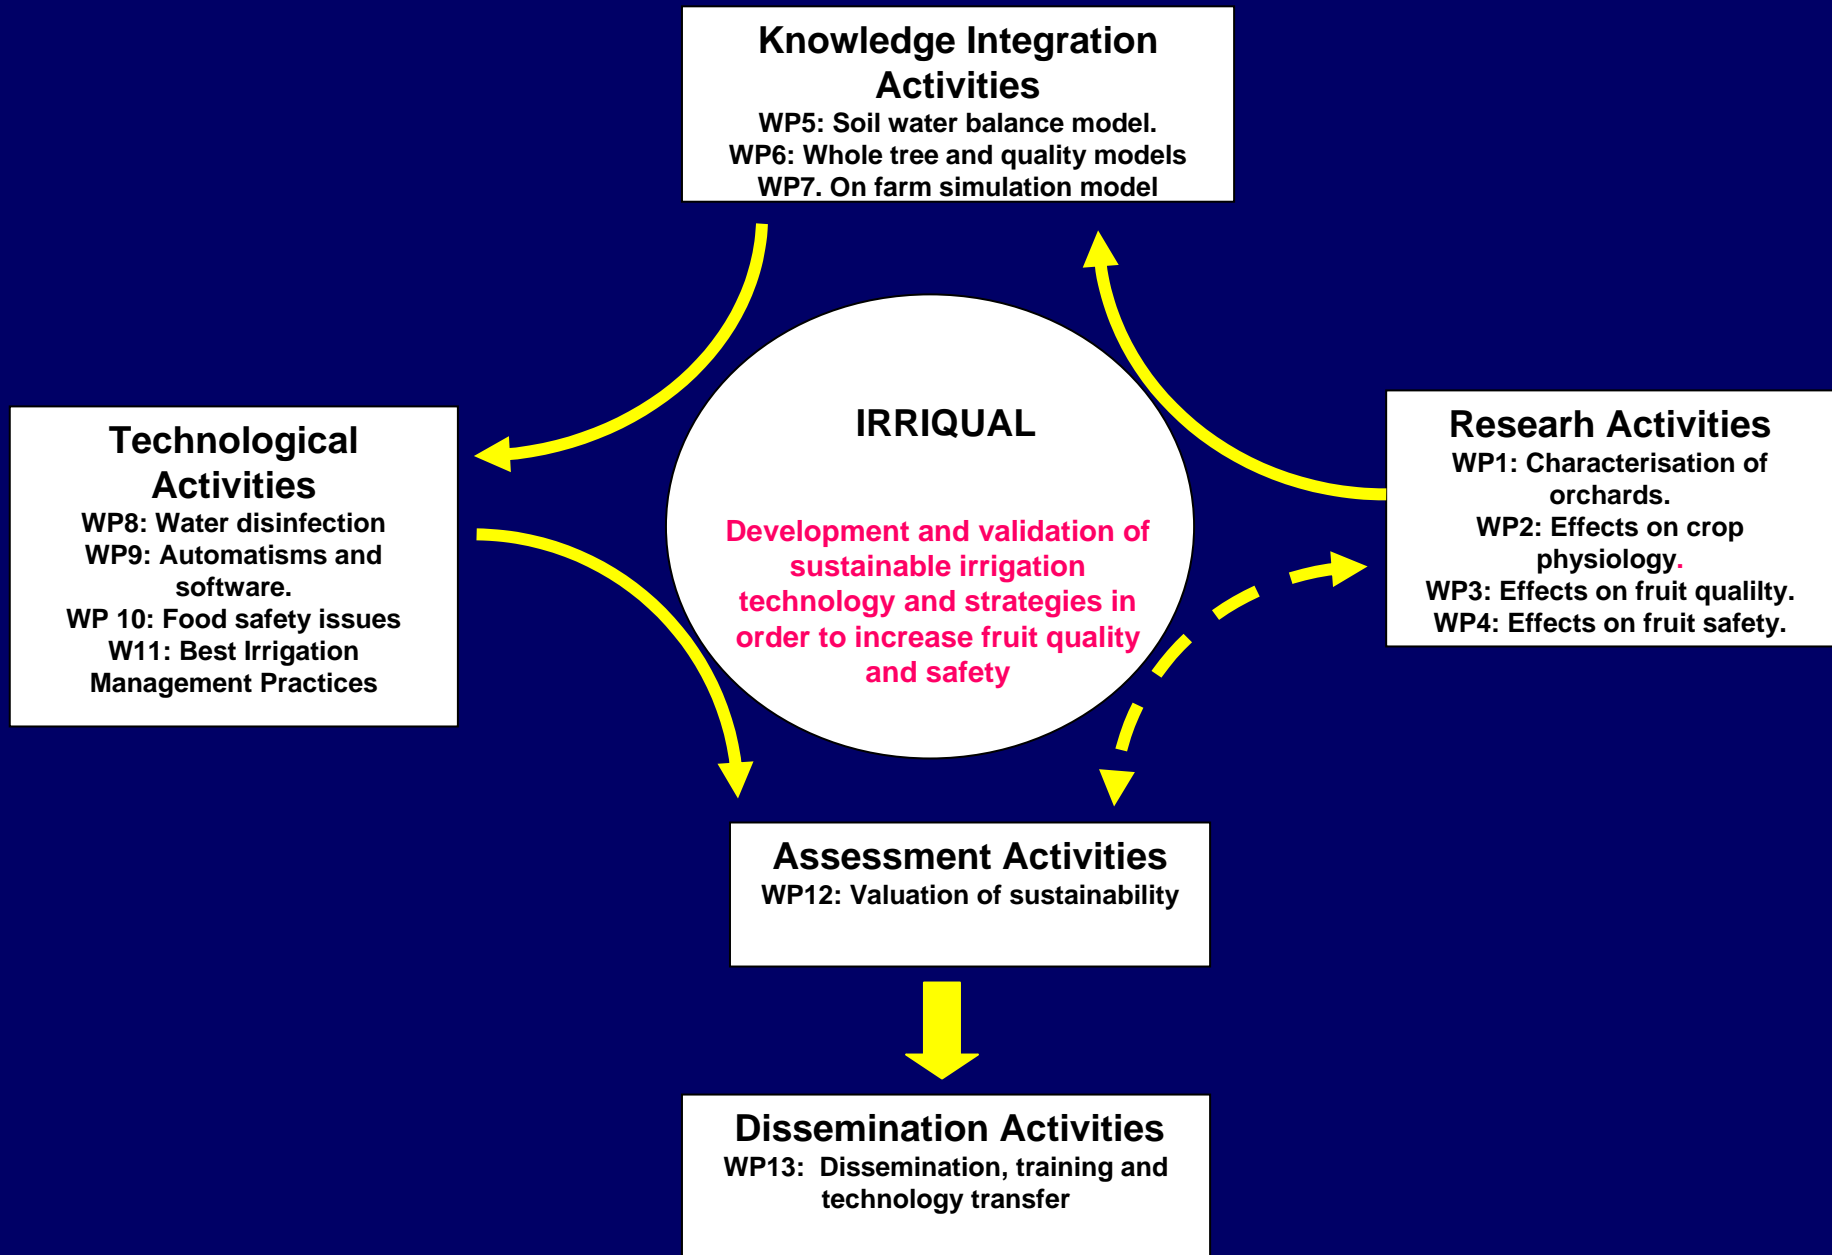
Knowledge Integration Activities
WP5: Soil water balance model.
WP6: Whole tree and quality models
WP7. On farm simulation model

Technological Activities
WP8: Water disinfection
WP9: Automatisms and software.
WP 10: Food safety issues
W11: Best Irrigation Management Practices

IRRIQUAL

Development and validation of sustainable irrigation technology and strategies in order to increase fruit quality and safety

Research Activities
WP1: Characterisation of orchards.
WP2: Effects on crop physiology.
WP3: Effects on fruit qualilty.
WP4: Effects on fruit safety.

Assessment Activities
WP12: Valuation of sustainability

Dissemination Activities
WP13: Dissemination, training and technology transfer